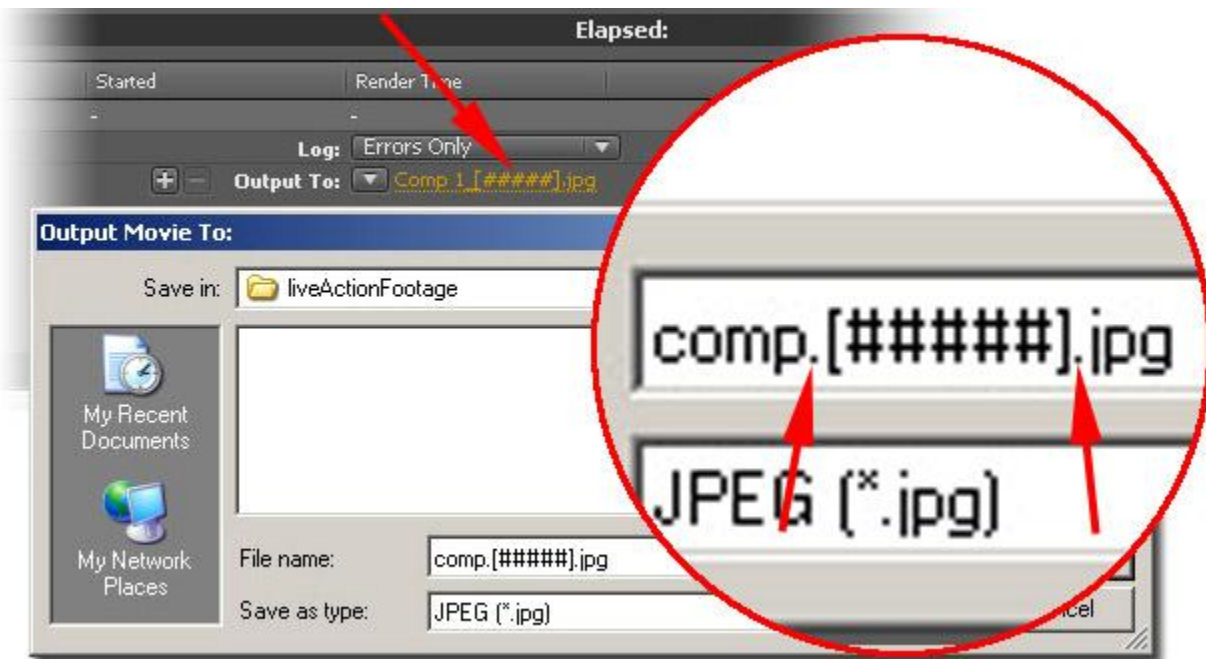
Elapsed:

Started

Render Time

-

-

Log: Errors Only

Output To: Comp 1.[#####].jpg

Output Movie To:

Save in: liveActionFootage

My Recent Documents

My Network Places

File name: comp.[#####].jpg

Save as type: JPEG (*.jpg)

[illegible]cel

comp.[#####].jpg

JPEG (*.jpg)